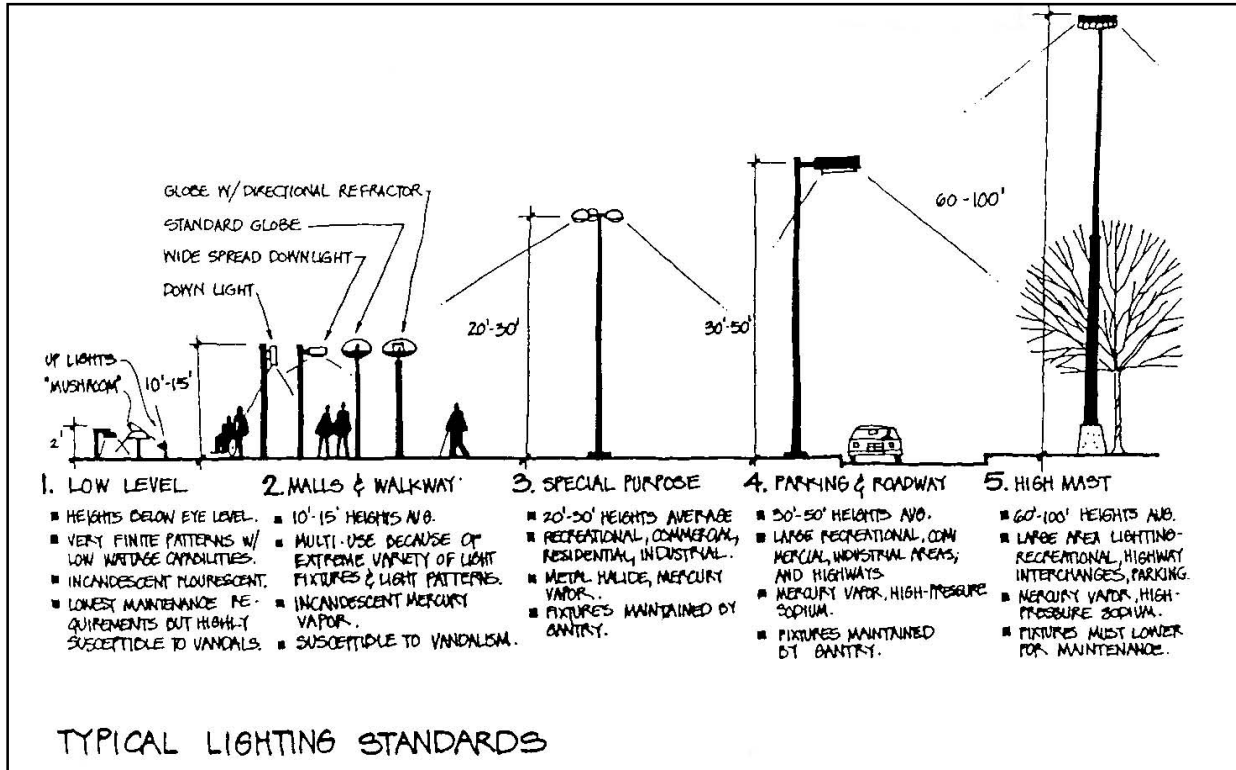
GLOBE W/ DIRECTIONAL REFRACTOR
STANDARD GLOBE
WIDE SPREAD DOWNLIGHT
DOWN LIGHT

UP LIGHTS
"MUSHROOM"
10'-15'
2'
20'-30'
30'-50'
60-100'

1. LOW LEVEL
■ HEIGHTS BELOW EYE LEVEL.
■ VERY FINITE PATTERNS W/ LOW WATTAGE CAPABILITIES.
■ INCANDESCENT FLOURESCENT.
■ LOWEST MAINTENANCE REQUIREMENTS BUT HIGHLY SUSCEPTIBLE TO VANDALS.

2. MALLS & WALKWAY
■ 10'-15' HEIGHTS AVG.
■ MULTI-USE BECAUSE OF EXTREME VARIETY OF LIGHT FIXTURES & LIGHT PATTERNS.
■ INCANDESCENT MERCURY VAPOR.
■ SUSCEPTIBLE TO VANDALISM.

3. SPECIAL PURPOSE
■ 20'-30' HEIGHTS AVERAGE
■ RECREATIONAL, COMMERCIAL, RESIDENTIAL, INDUSTRIAL.
■ METAL HALIDE, MERCURY VAPOR.
■ FIXTURES MAINTAINED BY GANTRY.

4. PARKING & ROADWAY
■ 30'-50' HEIGHTS AVG.
■ LARGE RECREATIONAL, COMMERCIAL, INDUSTRIAL AREAS; AND HIGHWAYS.
■ MERCURY VAPOR, HIGH-PRESSURE SODIUM.
■ FIXTURES MAINTAINED BY GANTRY.

5. HIGH MAST
■ 60'-100' HEIGHTS AVG.
■ LARGE AREA LIGHTING-RECREATIONAL, HIGHWAY INTERCHANGES, PARKING.
■ MERCURY VAPOR, HIGH-PRESSURE SODIUM.
■ FIXTURES MUST LOWER FOR MAINTENANCE.

TYPICAL LIGHTING STANDARDS